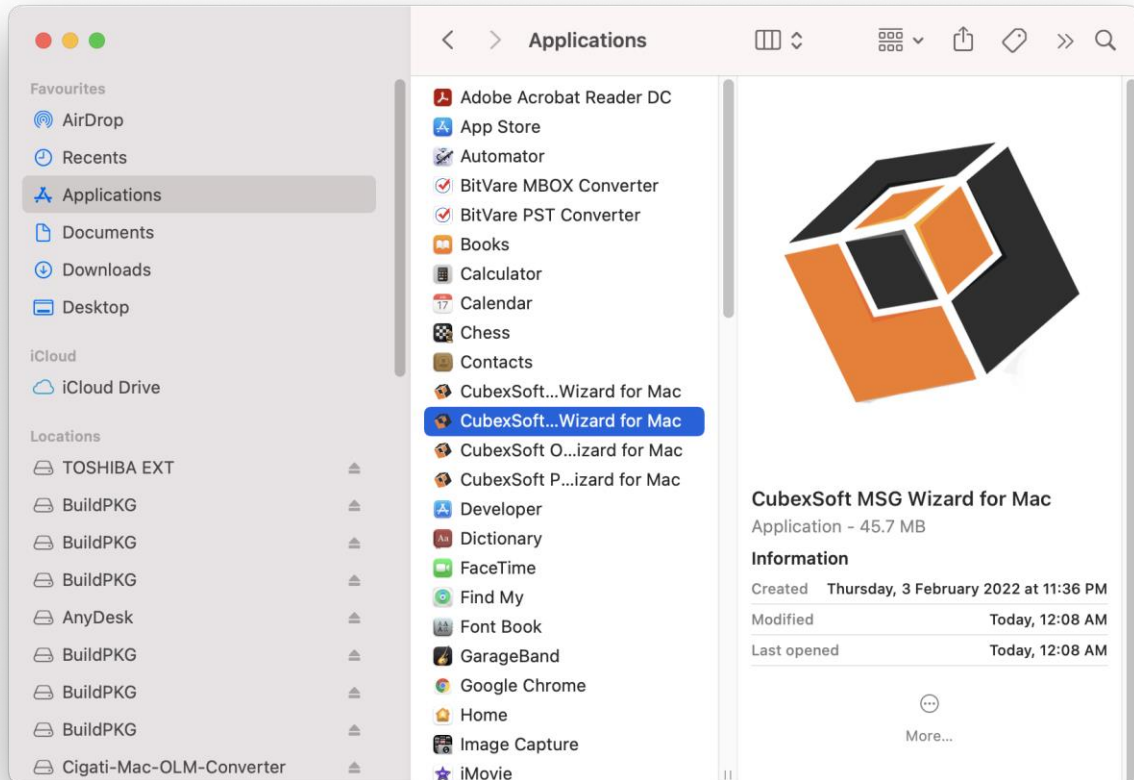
Applications

Favourites
AirDrop
Recents
Applications
Documents
Downloads
Desktop

iCloud
iCloud Drive

Locations
TOSHIBA EXT
BuildPKG
BuildPKG
BuildPKG
AnyDesk
BuildPKG
BuildPKG
BuildPKG
Cigati-Mac-OLM-Converter

Adobe Acrobat Reader DC
App Store
Automator
BitVare MBOX Converter
BitVare PST Converter
Books
Calculator
Calendar
Chess
Contacts
CubexSoft...Wizard for Mac
CubexSoft...Wizard for Mac
CubexSoft O...izard for Mac
CubexSoft P...izard for Mac
Developer
Dictionary
FaceTime
Find My
Font Book
GarageBand
Google Chrome
Home
Image Capture
iMovie

CubexSoft MSG Wizard for Mac
Application - 45.7 MB
Information
| Created | Thursday, 3 February 2022 at 11:36 PM |
|---|---|
| Modified | Today, 12:08 AM |
| Last opened | Today, 12:08 AM |

More...